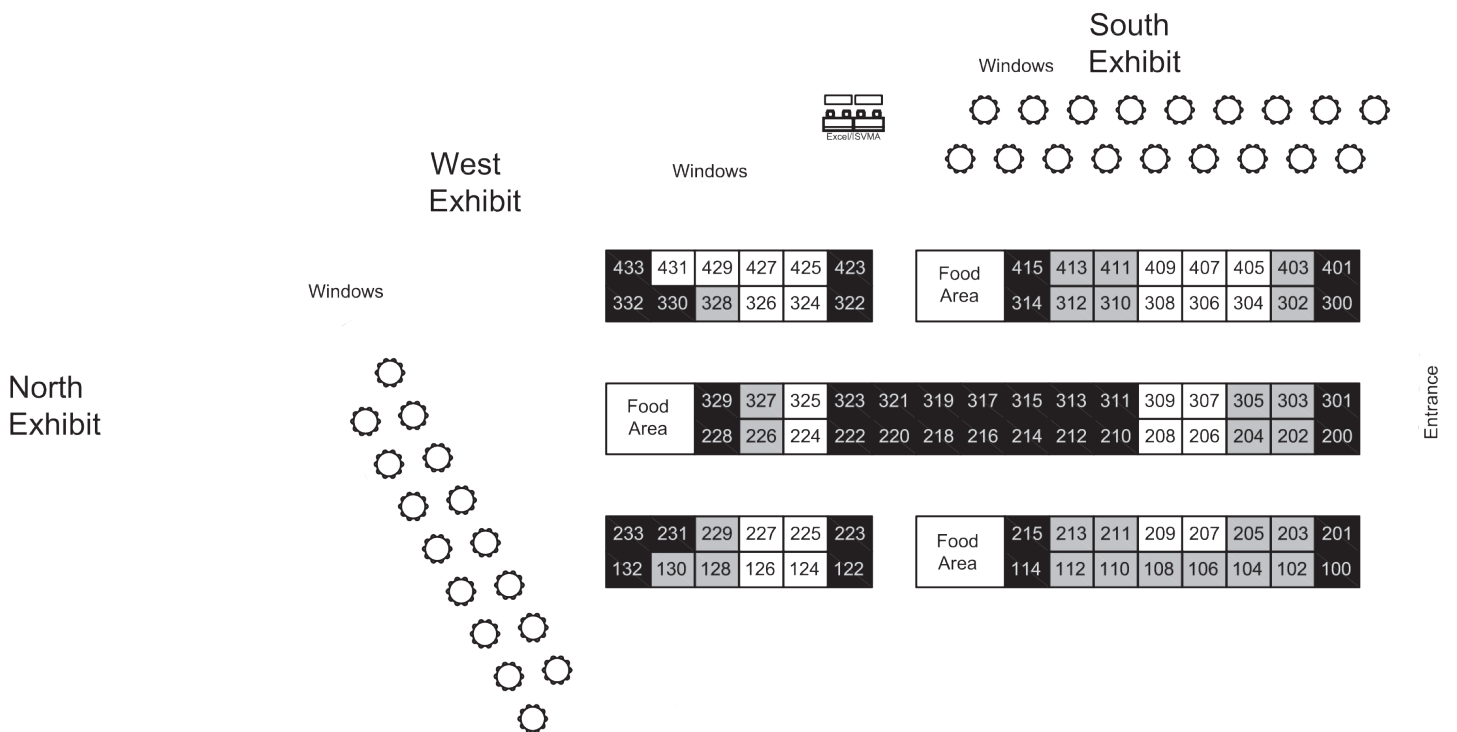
South Exhibit

Windows

Excel/ISVMA

West Exhibit

Windows

| 433 | 431 | 429 | 427 | 425 | 423 |
|---|---|---|---|---|---|
| 332 | 330 | 328 | 326 | 324 | 322 |

| Food Area | 415 | 413 | 411 | 409 | 407 | 405 | 403 | 401 |
|---|---|---|---|---|---|---|---|---|
| | 314 | 312 | 310 | 308 | 306 | 304 | 302 | 300 |

Windows

North Exhibit

| Food Area | 329 | 327 | 325 | 323 | 321 | 319 | 317 | 315 | 313 | 311 | 309 | 307 | 305 | 303 | 301 |
|---|---|---|---|---|---|---|---|---|---|---|---|---|---|---|---|
| | 228 | 226 | 224 | 222 | 220 | 218 | 216 | 214 | 212 | 210 | 208 | 206 | 204 | 202 | 200 |

Entrance

| 233 | 231 | 229 | 227 | 225 | 223 |
|---|---|---|---|---|---|
| 132 | 130 | 128 | 126 | 124 | 122 |

| Food Area | 215 | 213 | 211 | 209 | 207 | 205 | 203 | 201 |
|---|---|---|---|---|---|---|---|---|
| | 114 | 112 | 110 | 108 | 106 | 104 | 102 | 100 |